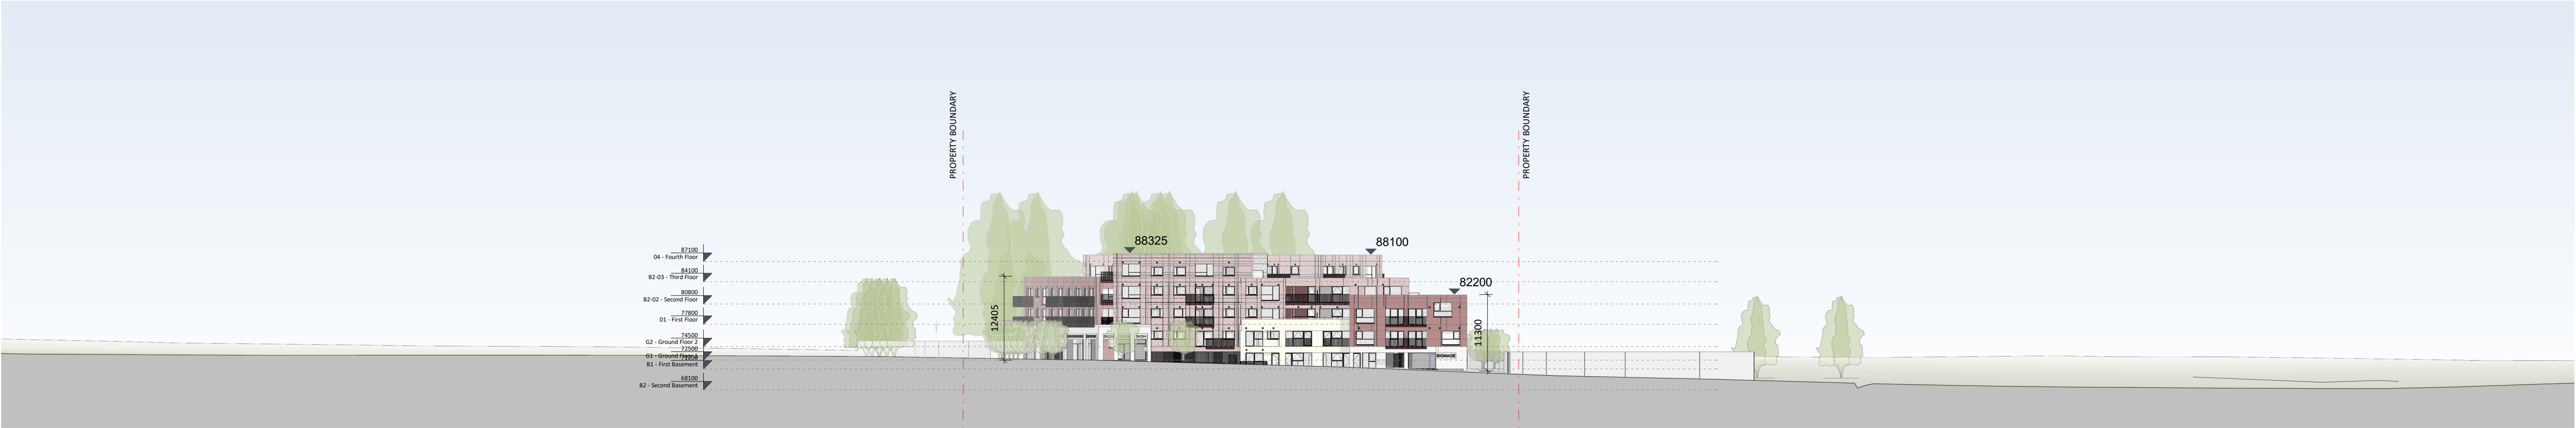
PROPERTY BOUNDARY

PROPERTY BOUNDARY

87100
04 - Fourth Floor

84100
B2-03 - Third Floor

80800
B2-02 - Second Floor

77800
01 - First Floor

74500
G2 - Ground Floor 2

72500
G1 - Ground Floor 1
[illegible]
B1 - First Basement

68100
B2 - Second Basement

88325

88100

82200

12405

11300

SIGN

SIGNAGE